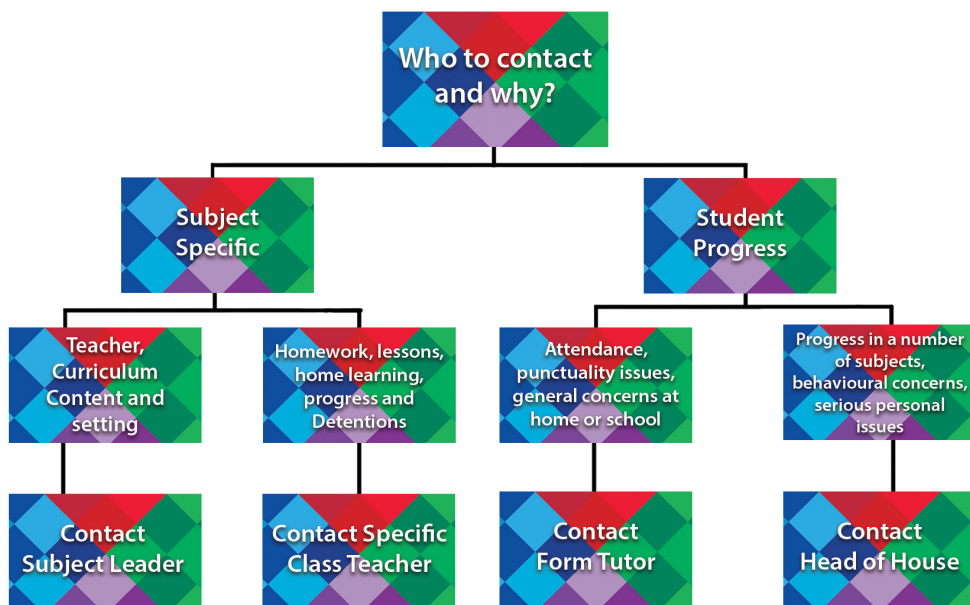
Who to contact and why?

Subject Specific

Teacher, Curriculum Content and setting

Contact Subject Leader

Homework, lessons, home learning, progress and Detentions

Contact Specific Class Teacher

Student Progress

Attendance, punctuality issues, general concerns at home or school

Contact Form Tutor

Progress in a number of subjects, behavioural concerns, serious personal issues

Contact Head of House